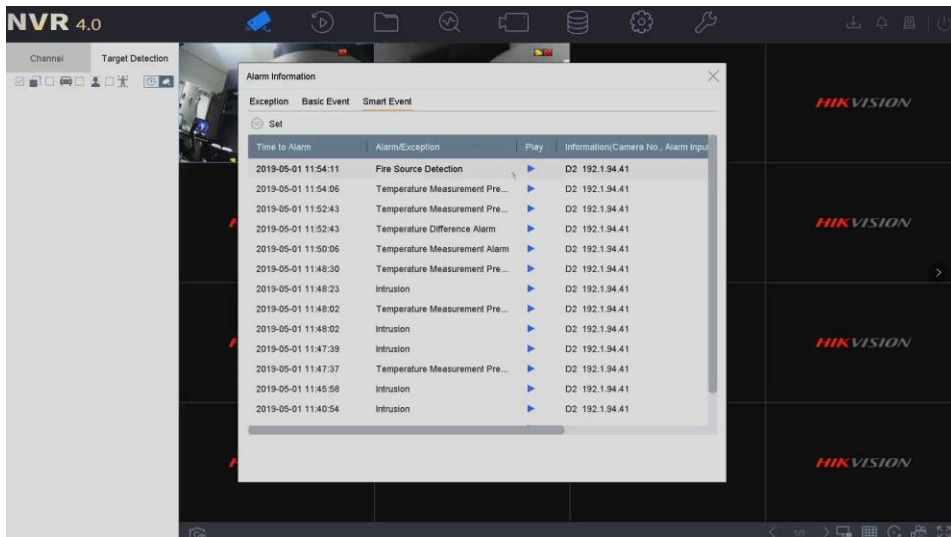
NVR 4.0

Channel
Target Detection

Alarm Information

Exception
Basic Event
Smart Event

Set

| Time to Alarm | Alarm/Exception | Play | Information(Camera No., Alarm Inpu |
|---|---|---|---|
| 2019-05-01 11:54:11 | Fire Source Detection | ▶ | D2 192.1.94.41 |
| 2019-05-01 11:54:06 | Temperature Measurement Pre... | ▶ | D2 192.1.94.41 |
| 2019-05-01 11:52:43 | Temperature Measurement Pre... | ▶ | D2 192.1.94.41 |
| 2019-05-01 11:52:43 | Temperature Difference Alarm | ▶ | D2 192.1.94.41 |
| 2019-05-01 11:50:06 | Temperature Measurement Alarm | ▶ | D2 192.1.94.41 |
| 2019-05-01 11:48:30 | Temperature Measurement Pre... | ▶ | D2 192.1.94.41 |
| 2019-05-01 11:48:23 | Intrusion | ▶ | D2 192.1.94.41 |
| 2019-05-01 11:48:02 | Temperature Measurement Pre... | ▶ | D2 192.1.94.41 |
| 2019-05-01 11:48:02 | Intrusion | ▶ | D2 192.1.94.41 |
| 2019-05-01 11:47:39 | Intrusion | ▶ | D2 192.1.94.41 |
| 2019-05-01 11:47:37 | Temperature Measurement Pre... | ▶ | D2 192.1.94.41 |
| 2019-05-01 11:45:58 | Intrusion | ▶ | D2 192.1.94.41 |
| 2019-05-01 11:40:54 | Intrusion | ▶ | D2 192.1.94.41 |

HIKVISION
HIKVISION
HIKVISION
HIKVISION

1/1